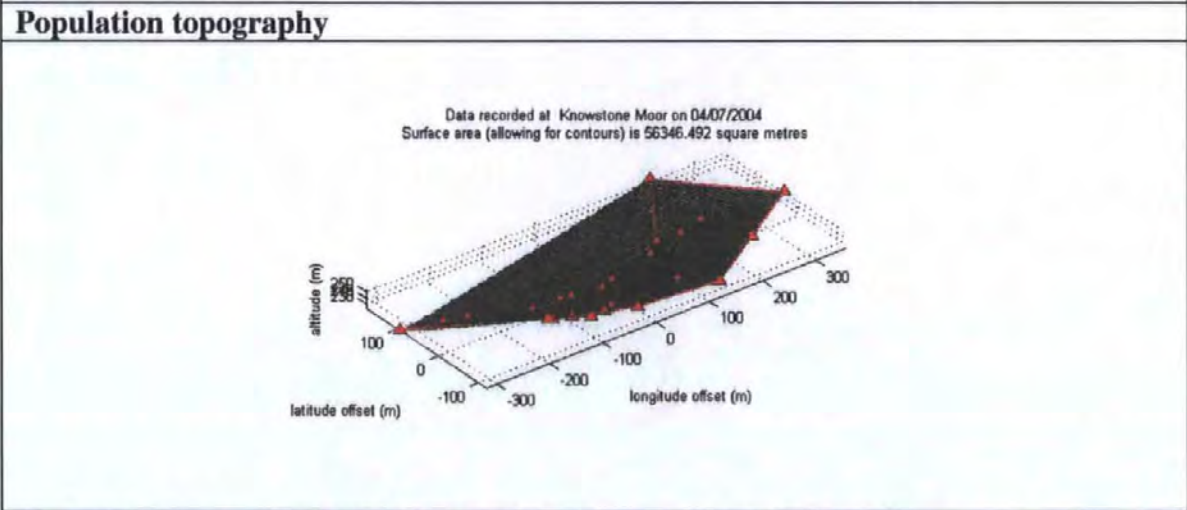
Population topography

Data recorded at Knowstone Moor on 04/07/2004
Surface area (allowing for contours) is 56346.492 square metres

altitude (m)

250
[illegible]
230

100
0
-100
latitude offset (m)

-300
-200
-100
0
100
200
300
longitude offset (m)